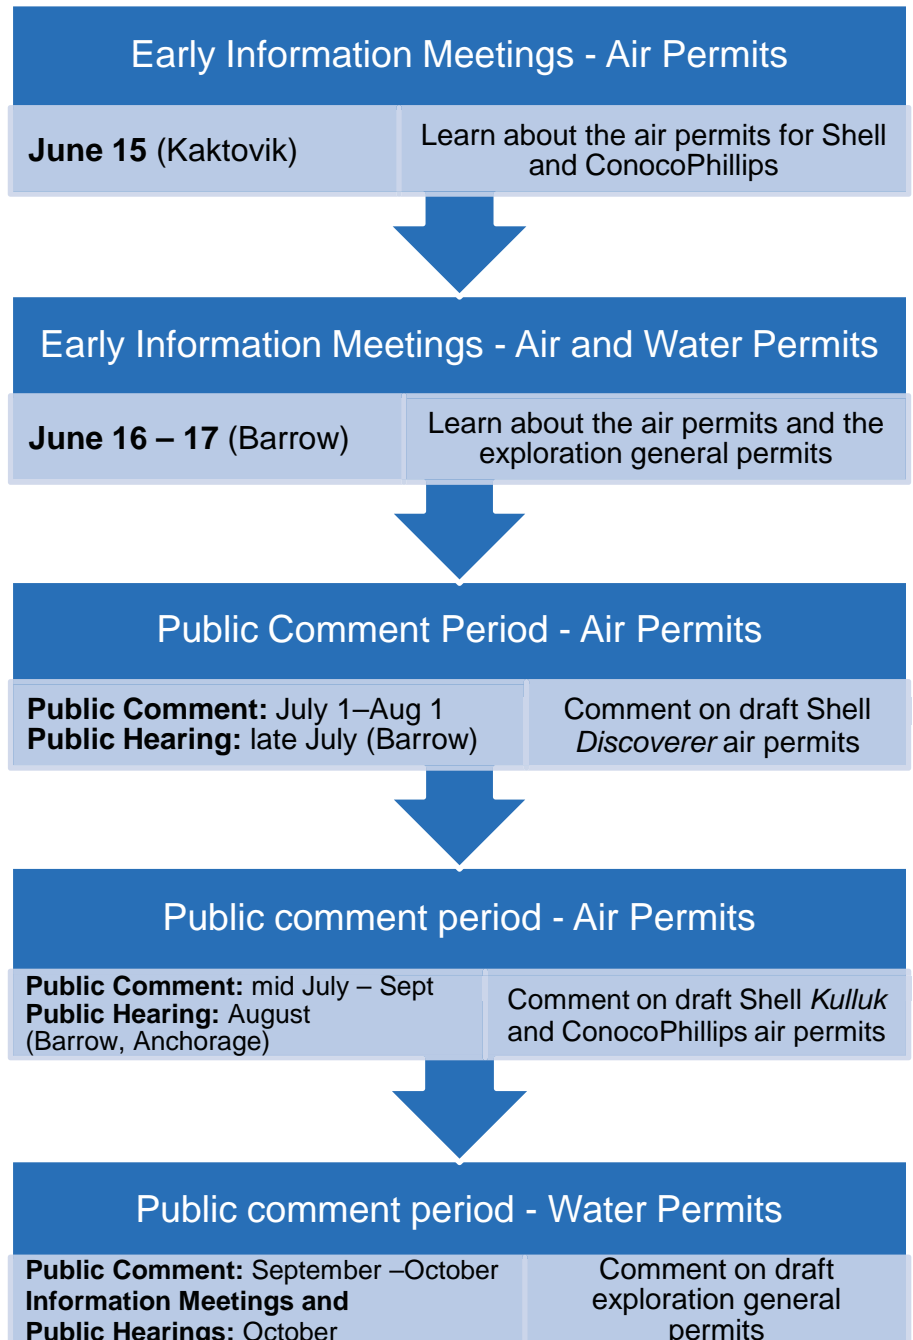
Early Information Meetings - Air Permits

**June 15** (Kaktovik)

Learn about the air permits for Shell and ConocoPhillips

Early Information Meetings - Air and Water Permits

**June 16 – 17** (Barrow)

Learn about the air permits and the exploration general permits

Public Comment Period - Air Permits

**Public Comment:** July 1–Aug 1
**Public Hearing:** late July (Barrow)

Comment on draft Shell *Discoverer* air permits

Public comment period - Air Permits

**Public Comment:** mid July – Sept
**Public Hearing:** August (Barrow, Anchorage)

Comment on draft Shell *Kulluk* and ConocoPhillips air permits

Public comment period - Water Permits

**Public Comment:** September –October
**Information Meetings and Public Hearings:** October

Comment on draft exploration general permits